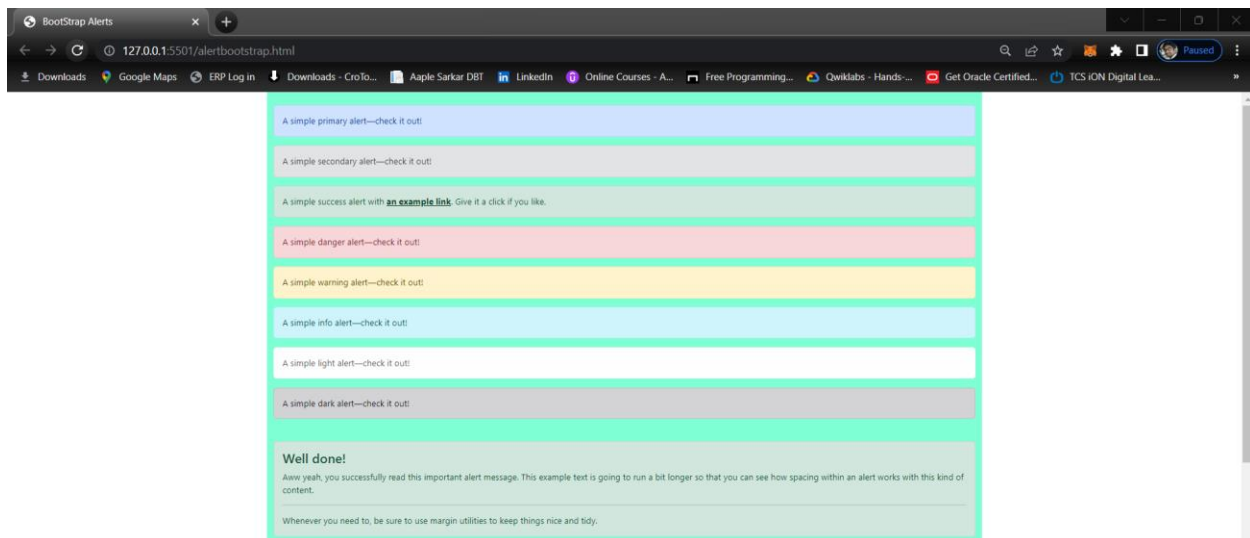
BootStrap Alerts

127.0.0.1:5501/alertbootstrap.html

Paused

Downloads Google Maps ERP Log in Downloads - CroTo... Aaple Sarkar DBT LinkedIn Online Courses - A... Free Programming... Qwiklabs - Hands-... Get Oracle Certified... TCS iON Digital Lea...

A simple primary alert—check it out!

A simple secondary alert—check it out!

A simple success alert with **an example link**. Give it a click if you like.

A simple danger alert—check it out!

A simple warning alert—check it out!

A simple info alert—check it out!

A simple light alert—check it out!

A simple dark alert—check it out!

Well done!

Aww yeah, you successfully read this important alert message. This example text is going to run a bit longer so that you can see how spacing within an alert works with this kind of content.

Whenever you need to, be sure to use margin utilities to keep things nice and tidy.